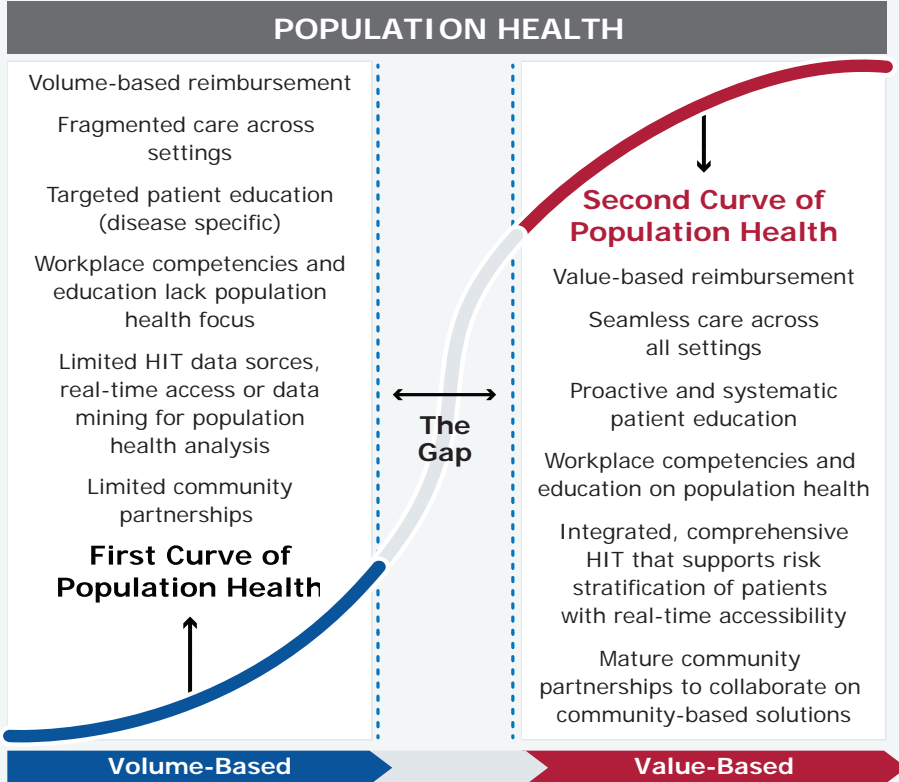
POPULATION HEALTH

Volume-based reimbursement

Fragmented care across settings

Targeted patient education (disease specific)

Workplace competencies and education lack population health focus

Limited HIT data sorces, real-time access or data mining for population health analysis

Limited community partnerships

First Curve of Population Health

The Gap

Second Curve of Population Health

Value-based reimbursement

Seamless care across all settings

Proactive and systematic patient education

Workplace competencies and education on population health

Integrated, comprehensive HIT that supports risk stratification of patients with real-time accessibility

Mature community partnerships to collaborate on community-based solutions

Volume-Based

Value-Based